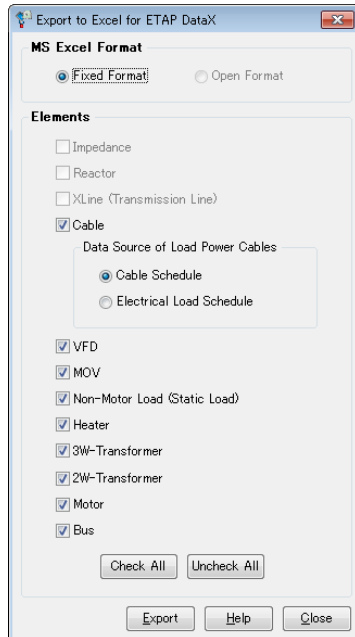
Export to Excel for ETAP DataX

MS Excel Format

Fixed Format

Open Format

Elements

Impedance

Reactor

XLine (Transmission Line)

Cable

Data Source of Load Power Cables

Cable Schedule

Electrical Load Schedule

VFD

MOV

Non-Motor Load (Static Load)

Heater

3W-Transformer

2W-Transformer

Motor

Bus

Check All

Uncheck All

Export

Help

Close